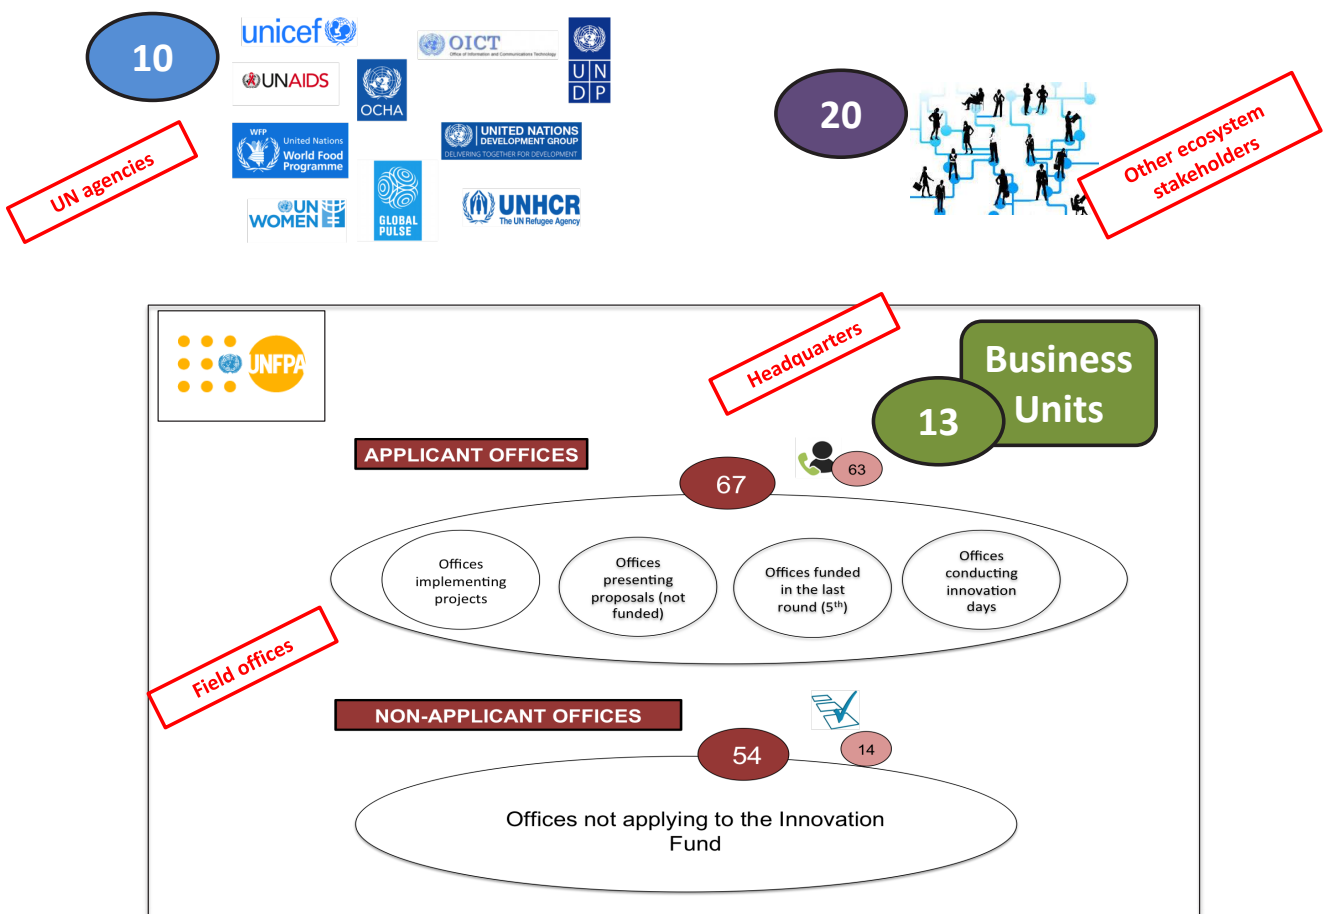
10

unicef

OICT
Office of Information and Communications Technology

UNDP

UNAIDS

OCHA

WFP United Nations World Food Programme

UNITED NATIONS DEVELOPMENT GROUP
DELIVERING TOGETHER FOR DEVELOPMENT

UN agencies

UN WOMEN

GLOBAL PULSE

UNHCR
The UN Refugee Agency

20

Other ecosystem stakeholders

UNFPA

Headquarters

Business Units

13

APPLICANT OFFICES

67

63

Offices implementing projects

Offices presenting proposals (not funded)

Offices funded in the last round (5$^{th}$)

Offices conducting innovation days

Field offices

NON-APPLICANT OFFICES

54

14

Offices not applying to the Innovation Fund